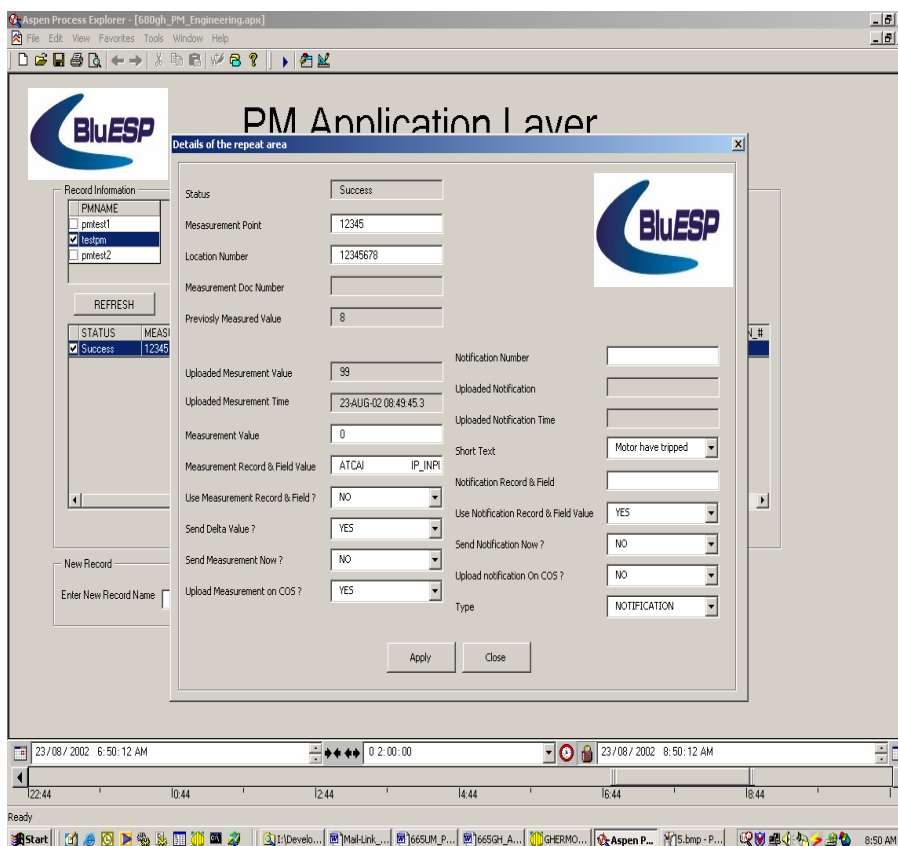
Aspen Process Explorer - [680gh_PM_Engineering.apx]
File Edit View Favorites Tools Window Help

BluESP
PM Application Layer

Details of the repeat area

Record Information
PMNAME
pmtest1
testpm
pmtest2

REFRESH

STATUS
MEAS
Success
12345

N_#

New Record
Enter New Record Name

Status
Success
Mesasurement Point
12345
Location Number
12345678
Measurement Doc Number
Previosly Measured Value
8
Uploaded Mesurement Value
99
Uploaded Mesurement Time
23-AUG-02 08:49:45.3
Measurement Value
0
Measurement Record & Field Value
ATCAI
IP_INPI
Use Measurement Record & Field ?
NO
Send Delta Value ?
YES
Send Measurement Now ?
NO
Upload Measurement on COS ?
YES

BluESP

Notification Number
Uploaded Notification
Uploaded Notification Time
Short Text
Motor have tripped
Notification Record & Field
Use Notification Record & Field Value
YES
Send Notification Now ?
NO
Upload notification On COS ?
NO
Type
NOTIFICATION

Apply
Close

23/08/2002 6:50:12 AM
0 2:00:00
23/08/2002 8:50:12 AM

22:44
0:44
2:44
4:44
6:44
8:44

Ready

Start
I:\Develo...
Mail-Link_...
665UM_P...
665GH_A...
GHERMO...
Aspen P...
5.bmp - P...
8:50 AM